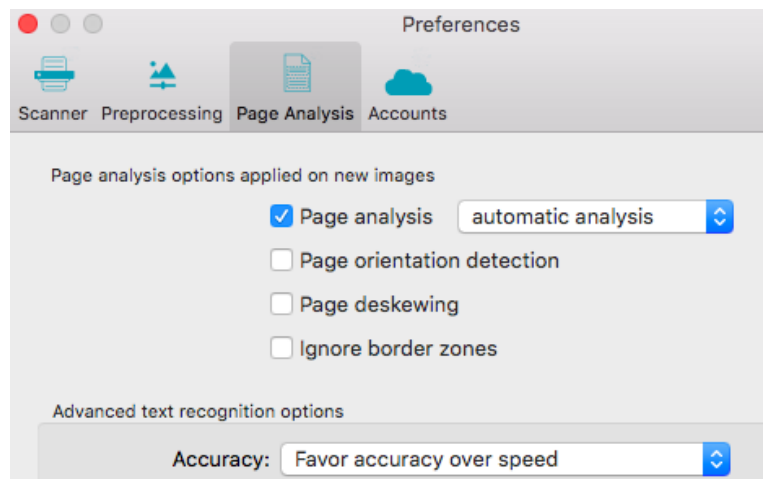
Preferences

Scanner Preprocessing Page Analysis Accounts

Page analysis options applied on new images

Page analysis automatic analysis

Page orientation detection

Page deskewing

Ignore border zones

Advanced text recognition options

Accuracy: Favor accuracy over speed